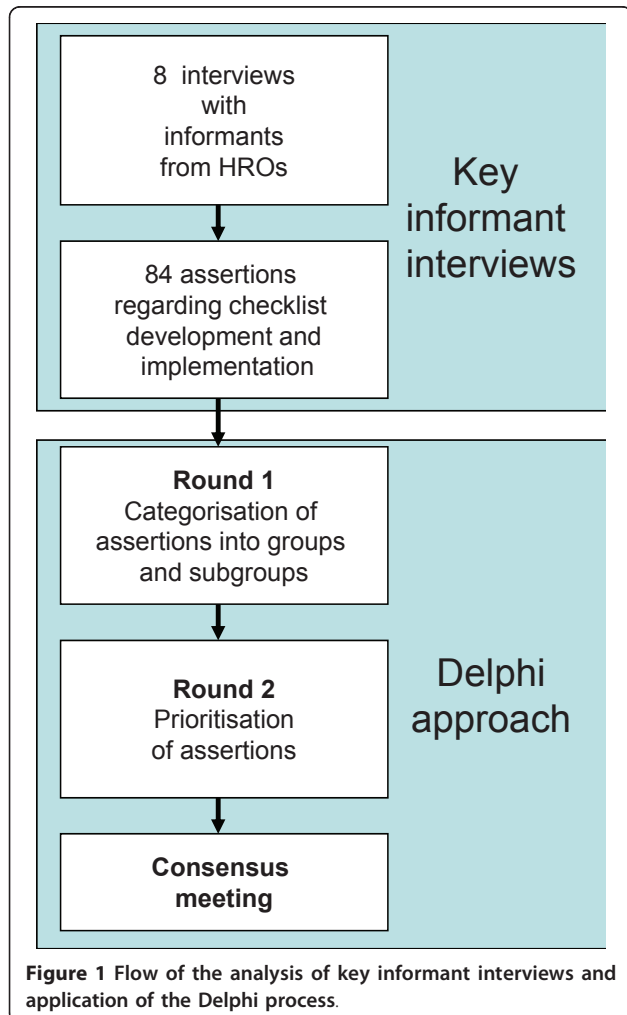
8 interviews with informants from HROs

Key informant interviews

84 assertions regarding checklist development and implementation

**Round 1**
Categorisation of assertions into groups and subgroups

**Round 2**
Prioritisation of assertions

Delphi approach

**Consensus meeting**

**Figure 1 Flow of the analysis of key informant interviews and application of the Delphi process**.